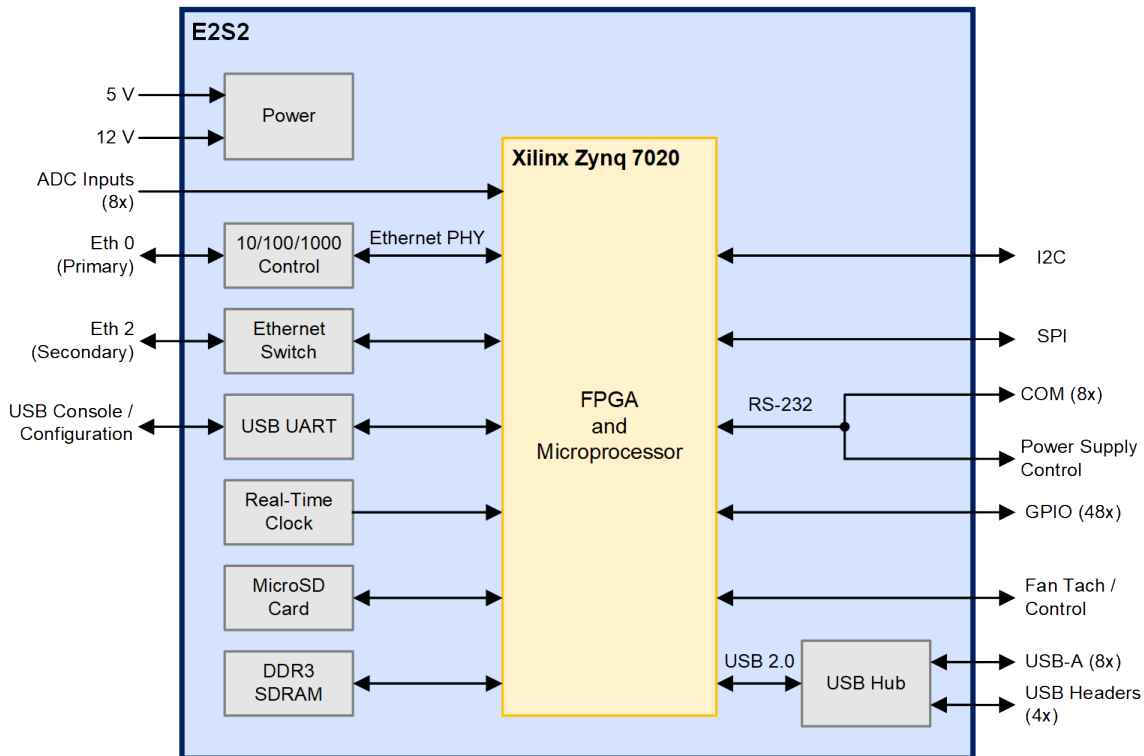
E2S2

5 V

12 V

Power

Xilinx Zynq 7020

ADC Inputs (8x)

Eth 0 (Primary)

10/100/1000 Control

Ethernet PHY

I2C

Eth 2 (Secondary)

Ethernet Switch

SPI

FPGA and Microprocessor

RS-232

COM (8x)

USB Console / Configuration

USB UART

Power Supply Control

Real-Time Clock

GPIO (48x)

MicroSD Card

Fan Tach / Control

DDR3 SDRAM

USB 2.0

USB Hub

USB-A (8x)

USB Headers (4x)